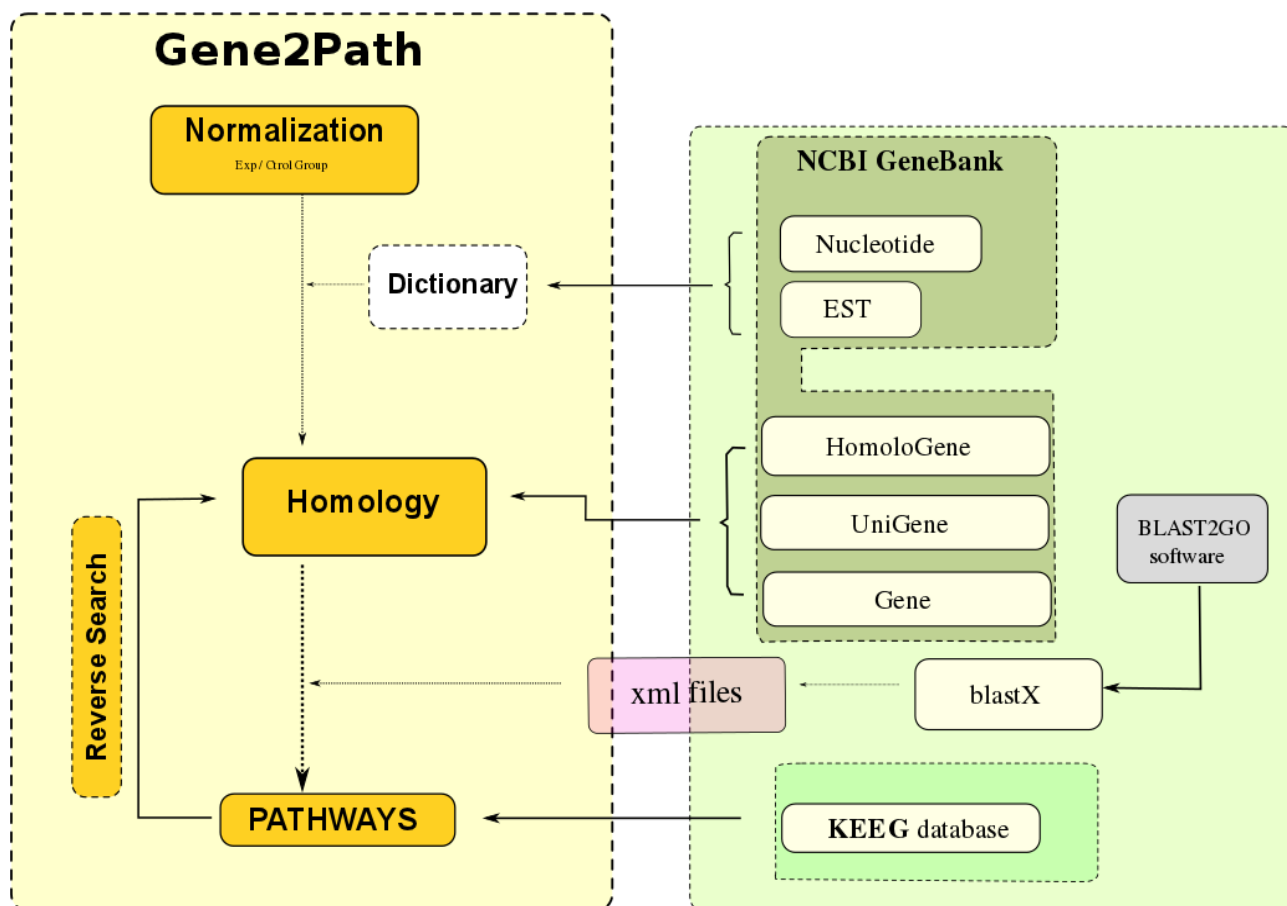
Gene2Path

Normalization
Exp / Ctrol Group

Dictionary

Homology

Reverse Search

PATHWAYS

NCBI GeneBank

Nucleotide

EST

HomoloGene

UniGene

Gene

BLAST2GO software

xml files

blastX

KEEG database